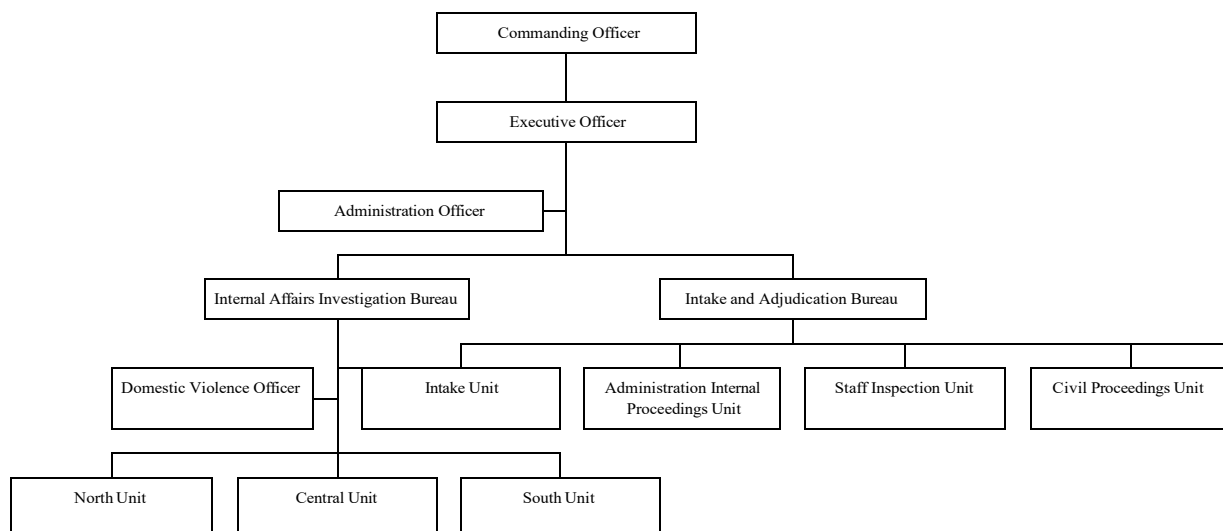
Commanding Officer

Executive Officer

Administration Officer

Internal Affairs Investigation Bureau

Intake and Adjudication Bureau

Domestic Violence Officer

Intake Unit

Administration Internal Proceedings Unit

Staff Inspection Unit

Civil Proceedings Unit

North Unit

Central Unit

South Unit